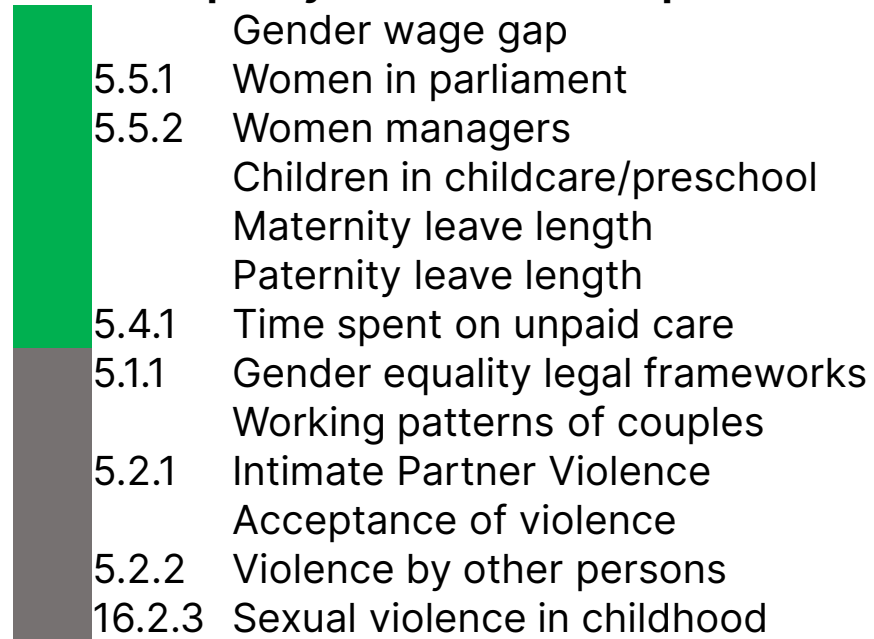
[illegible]

Gender wage gap
5.5.1 Women in parliament
5.5.2 Women managers
Children in childcare/preschool
Maternity leave length
Paternity leave length
5.4.1 Time spent on unpaid care
5.1.1 Gender equality legal frameworks
Working patterns of couples
5.2.1 Intimate Partner Violence
Acceptance of violence
5.2.2 Violence by other persons
16.2.3 Sexual violence in childhood